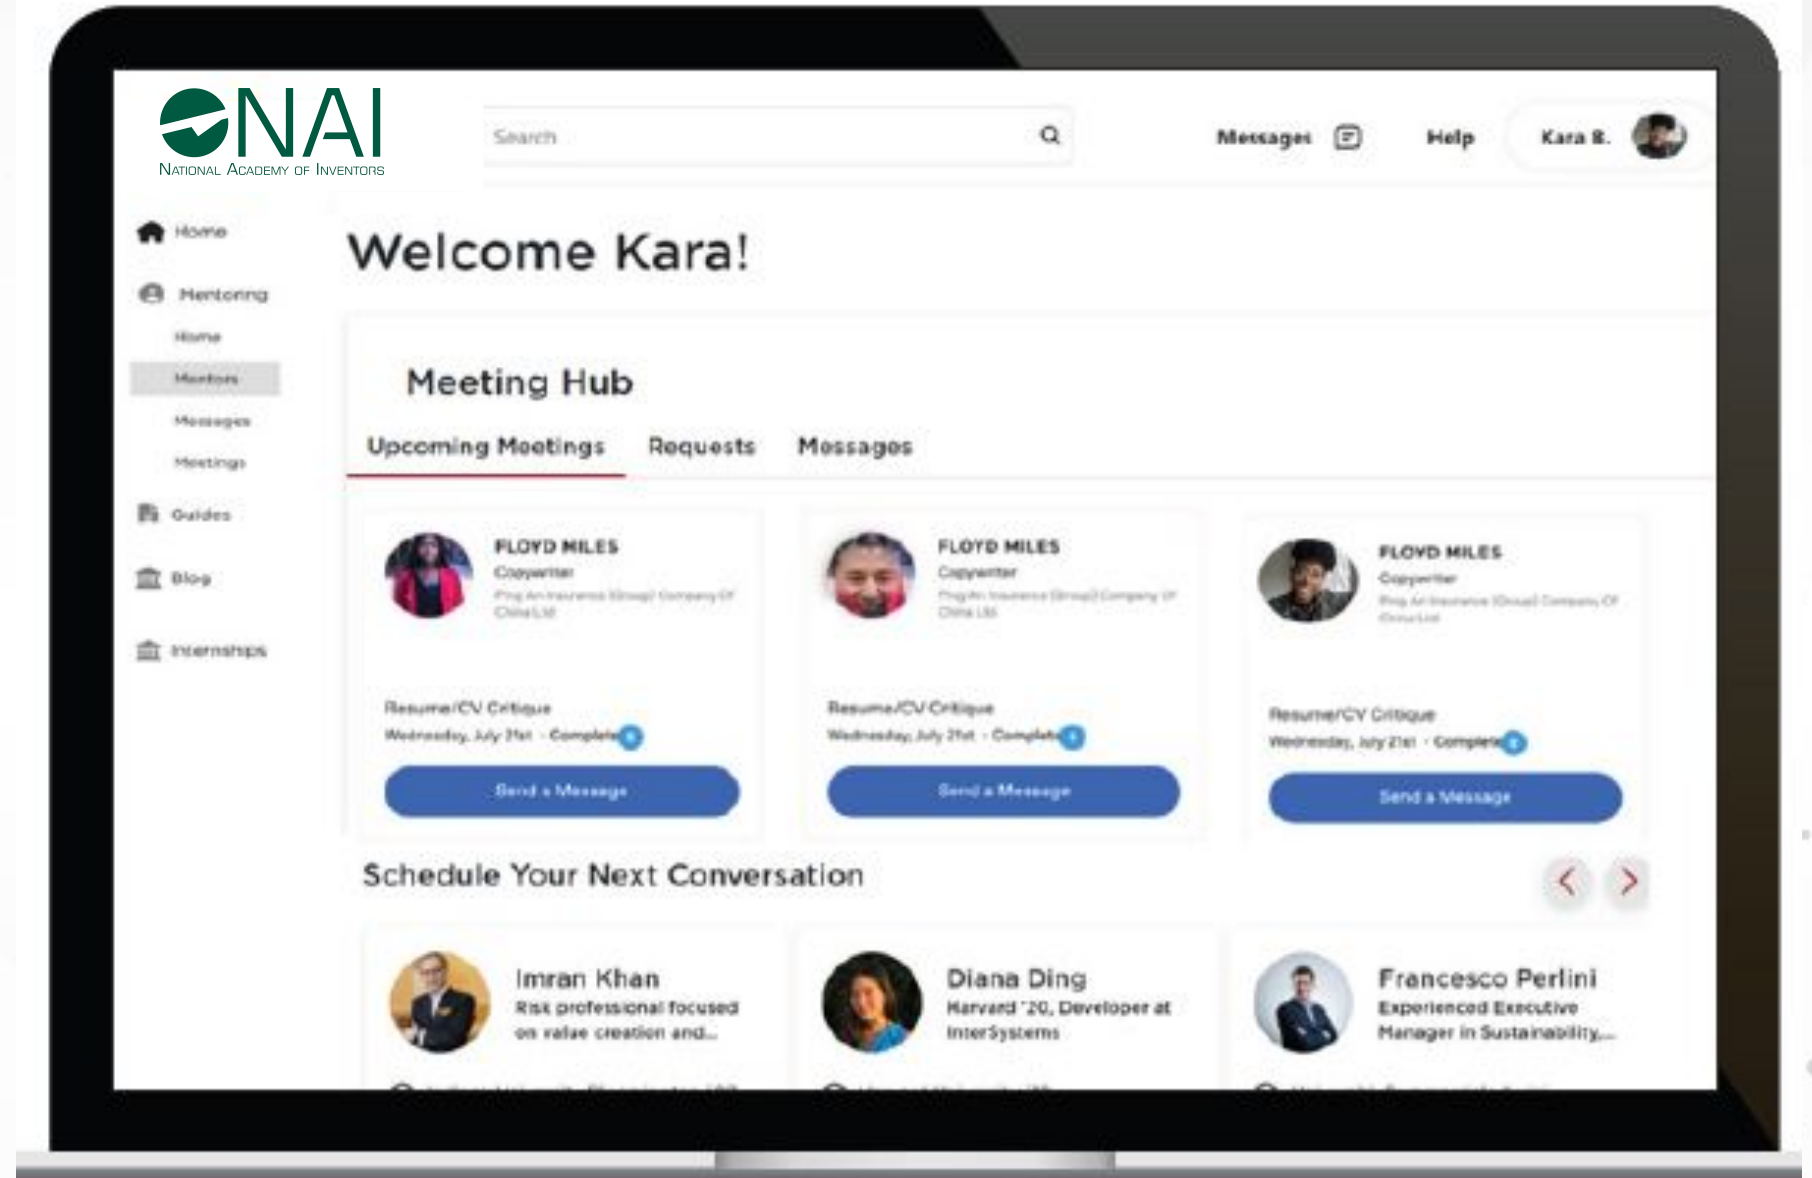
NAI
National Academy of Inventors

Search

Messages Help Kara B.

Home

Mentoring

Home

Mentors

Messages

Meetings

Guides

Blog

Internships

Welcome Kara!

Meeting Hub

Upcoming Meetings Requests Messages

FLOYD MILES
Copywriter
Ping An Insurance (Group) Company Of China Ltd

Resume/CV Critique
Wednesday, July 21st · Complete

Send a Message

FLOYD MILES
Copywriter
Ping An Insurance (Group) Company Of China Ltd

Resume/CV Critique
Wednesday, July 21st · Complete

Send a Message

FLOYD MILES
Copywriter
Ping An Insurance (Group) Company Of China Ltd

Resume/CV Critique
Wednesday, July 21st · Complete

Send a Message

Schedule Your Next Conversation

Imran Khan
Risk professional focused on value creation and...

Diana Ding
Harvard '20, Developer at InterSystems

Francesco Perlini
Experienced Executive Manager in Sustainability,...

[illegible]